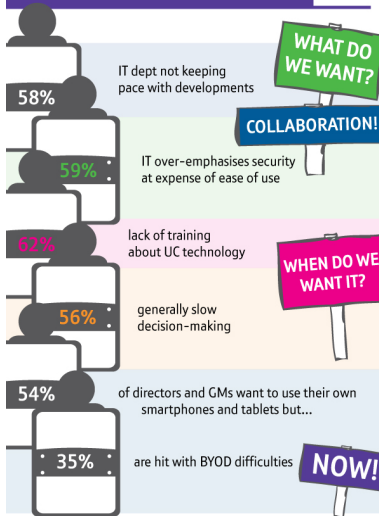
WHAT DO WE WANT?

58%

IT dept not keeping pace with developments

COLLABORATION!

59%

IT over-emphasises security at expense of ease of use

62%

lack of training about UC technology

WHEN DO WE WANT IT?

56%

generally slow decision-making

54%

of directors and GMs want to use their own smartphones and tablets but...

35%

are hit with BYOD difficulties

NOW!